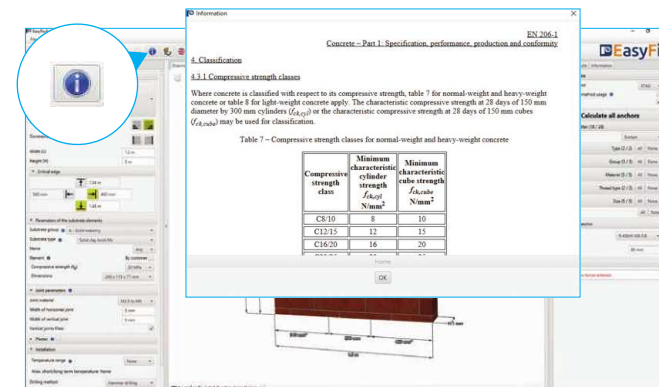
Information

EN 206-1
Concrete – Part 1: Specification, performance, production and conformity

4. Classification

4.3.1 Compressive strength classes

Where concrete is classified with respect to its compressive strength, table 7 for normal-weight and heavy-weight concrete or table 8 for light-weight concrete apply. The characteristic compressive strength at 28 days of 150 mm diameter by 300 mm cylinders ($f_{ck,cyl}$) or the characteristic compressive strength at 28 days of 150 mm cubes ($f_{ck,cube}$) may be used for classification.

Table 7 – Compressive strength classes for normal-weight and heavy-weight concrete

| Compressive strength class | Minimum characteristic cylinder strength $f_{ck,cyl}$ N/mm² | Minimum characteristic cube strength $f_{ck,cube}$ N/mm² |
|---|---|---|
| C8/10 | 8 | 10 |
| C12/15 | 12 | 15 |
| C16/20 | 16 | 20 |

Home

OK

EasyFi

Calculate all anchors

Width (s) 12 m
Height (H) 3 m
Critical edge
Parameters of the substrate elements
Substrate group
Substrate type
Name
Element
Compressive strength
Dimensions
Joint parameters
Joint material
Width of horizontal joint
Width of vertical joint
Vertical joints filled
Plaster
Installation
Temperature range
None
Drilling method
Hammer drilling